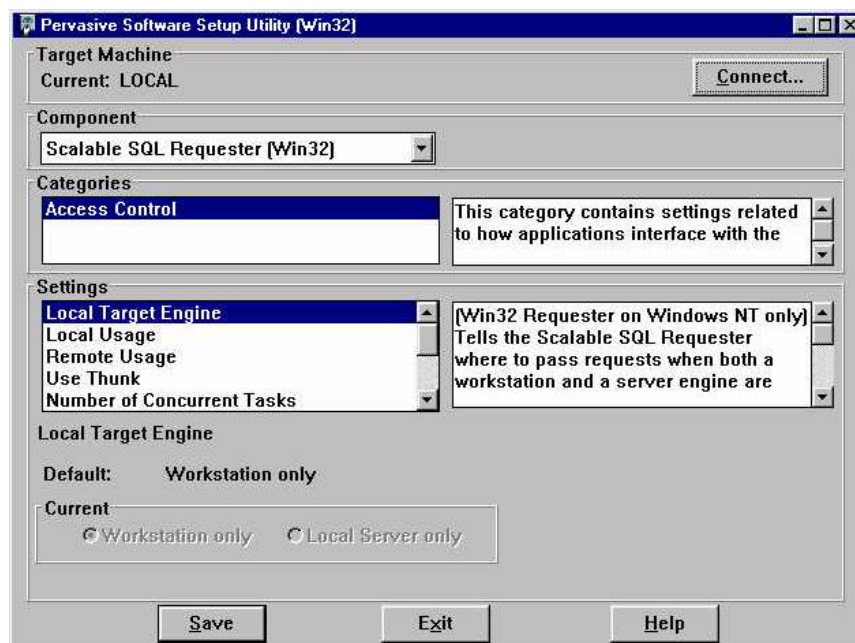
Pervasive Software Setup Utility (Win32)

Target Machine
Current: LOCAL

Connect...

Component
Scalable SQL Requester (Win32)

Categories
Access Control

This category contains settings related to how applications interface with the

Settings
Local Target Engine
Local Usage
Remote Usage
Use Thunk
Number of Concurrent Tasks

(Win32 Requester on Windows NT only) Tells the Scalable SQL Requester where to pass requests when both a workstation and a server engine are

Local Target Engine

Default: Workstation only

Current
Workstation only
Local Server only

Save
Exit
Help